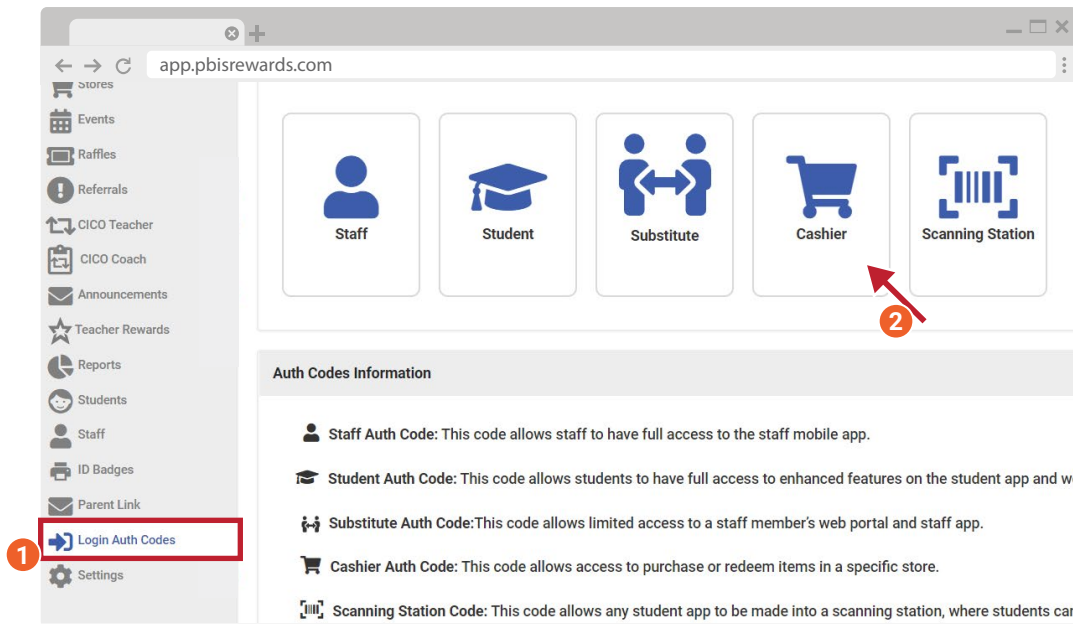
app.pbisrewards.com

Stores
Events
Raffles
Referrals
CICO Teacher
CICO Coach
Announcements
Teacher Rewards
Reports
Students
Staff
ID Badges
Parent Link
Login Auth Codes
Settings

1

Staff
Student
Substitute
Cashier
Scanning Station

2

Auth Codes Information

**Staff Auth Code:** This code allows staff to have full access to the staff mobile app.

**Student Auth Code:** This code allows students to have full access to enhanced features on the student app and w

**Substitute Auth Code:**This code allows limited access to a staff member's web portal and staff app.

**Cashier Auth Code:** This code allows access to purchase or redeem items in a specific store.

**Scanning Station Code:** This code allows any student app to be made into a scanning station, where students ca